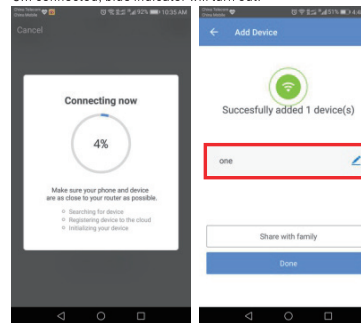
turn connected, blue indicator will turn out.

10:35 AM

Cancel

Connecting now

4%

Make sure your phone and device are as close to your router as possible.

Searching for device
Registering device to the cloud
Initializing your device

Add Device

Succesfully added 1 device(s)

one

Share with family

Done